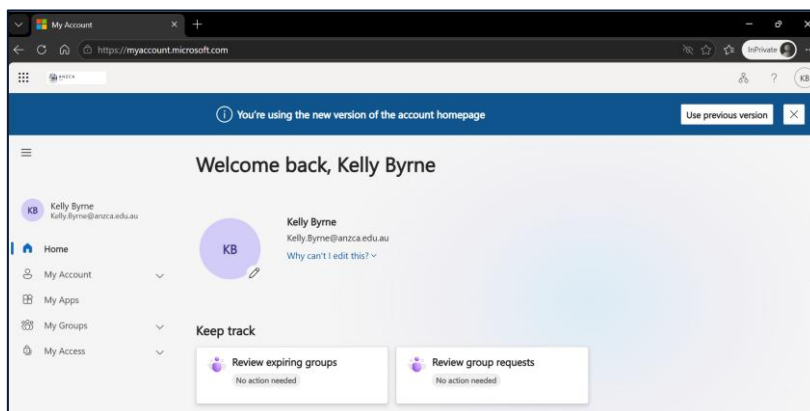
My Account

https://myaccount.microsoft.com

InPrivate

ANZCA

KB

You're using the new version of the account homepage

Use previous version

Welcome back, Kelly Byrne

KB Kelly Byrne
Kelly.Byrne@anzca.edu.au

Home

My Account

My Apps

My Groups

My Access

KB

Kelly Byrne
Kelly.Byrne@anzca.edu.au
Why can't I edit this?

Keep track

Review expiring groups
No action needed

Review group requests
No action needed